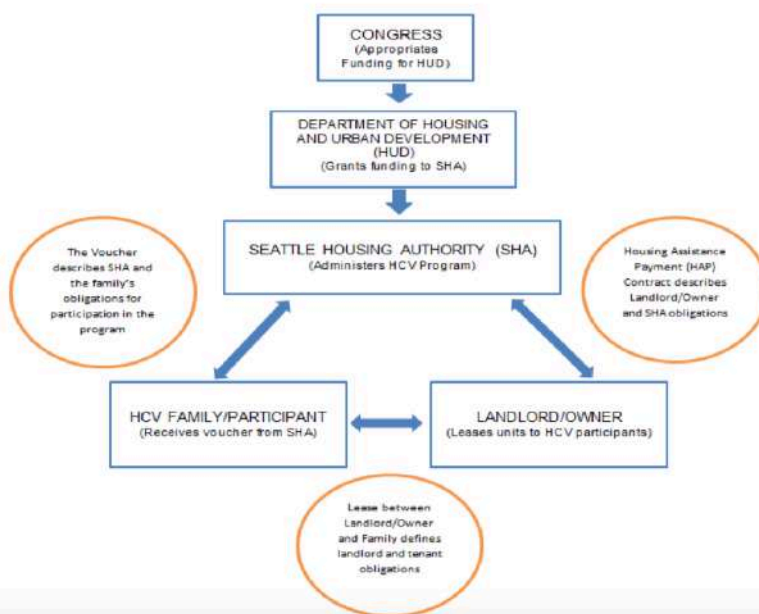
CONGRESS
(Appropriates Funding for HUD)

DEPARTMENT OF HOUSING AND URBAN DEVELOPMENT (HUD)
(Grants funding to SHA)

The Voucher describes SHA and the family's obligations for participation in the program

SEATTLE HOUSING AUTHORITY (SHA)
(Administers HCV Program)

Housing Assistance Payment (HAP) Contract describes Landlord/Owner and SHA obligations

HCV FAMILY/PARTICIPANT
(Receives voucher from SHA)

LANDLORD/OWNER
(Leases units to HCV participants)

Lease between Landlord/Owner and Family defines landlord and tenant obligations